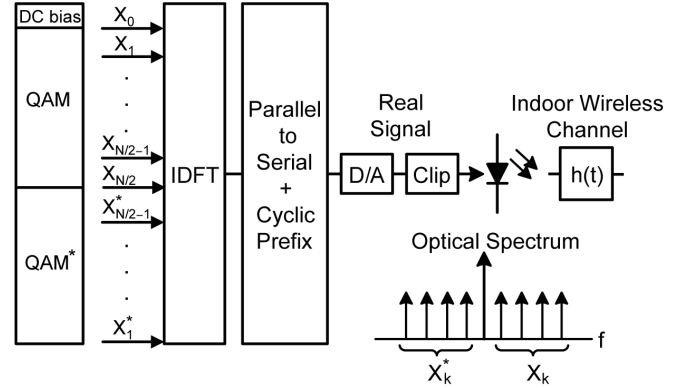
DC bias

QAM

QAM$^*$

$X_0$
$X_1$
.
.
.
$X_{N/2-1}$
$X_{N/2}$
$X^*_{N/2-1}$
.
.
.
$X^*_1$

IDFT

Parallel to Serial + Cyclic Prefix

Real Signal

D/A

Clip

Indoor Wireless Channel

h(t)

Optical Spectrum

f

$X^*_k$

$X_k$